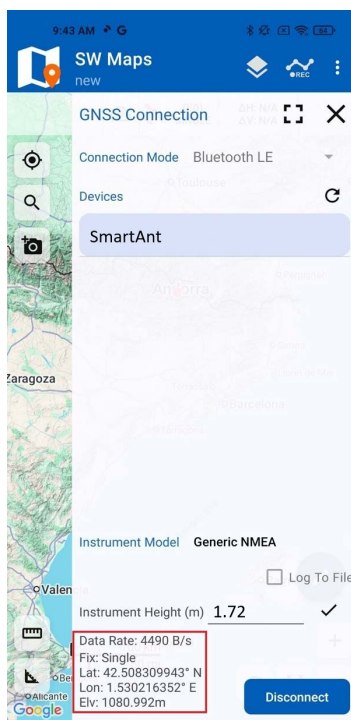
9:43 AM G

SW Maps
new

REC

GNSS Connection

Connection Mode Bluetooth LE

Devices

SmartAnt

Toulouse

Andorra

Barcelona

Zaragoza

Instrument Model Generic NMEA

Log To File

Instrument Height (m) 1.72

Valencia

Data Rate: 4490 B/s
Fix: Single
Lat: 42.508309943° N
Lon: 1.530216352° E
Elv: 1080.992m

Alicante

Google

Disconnect